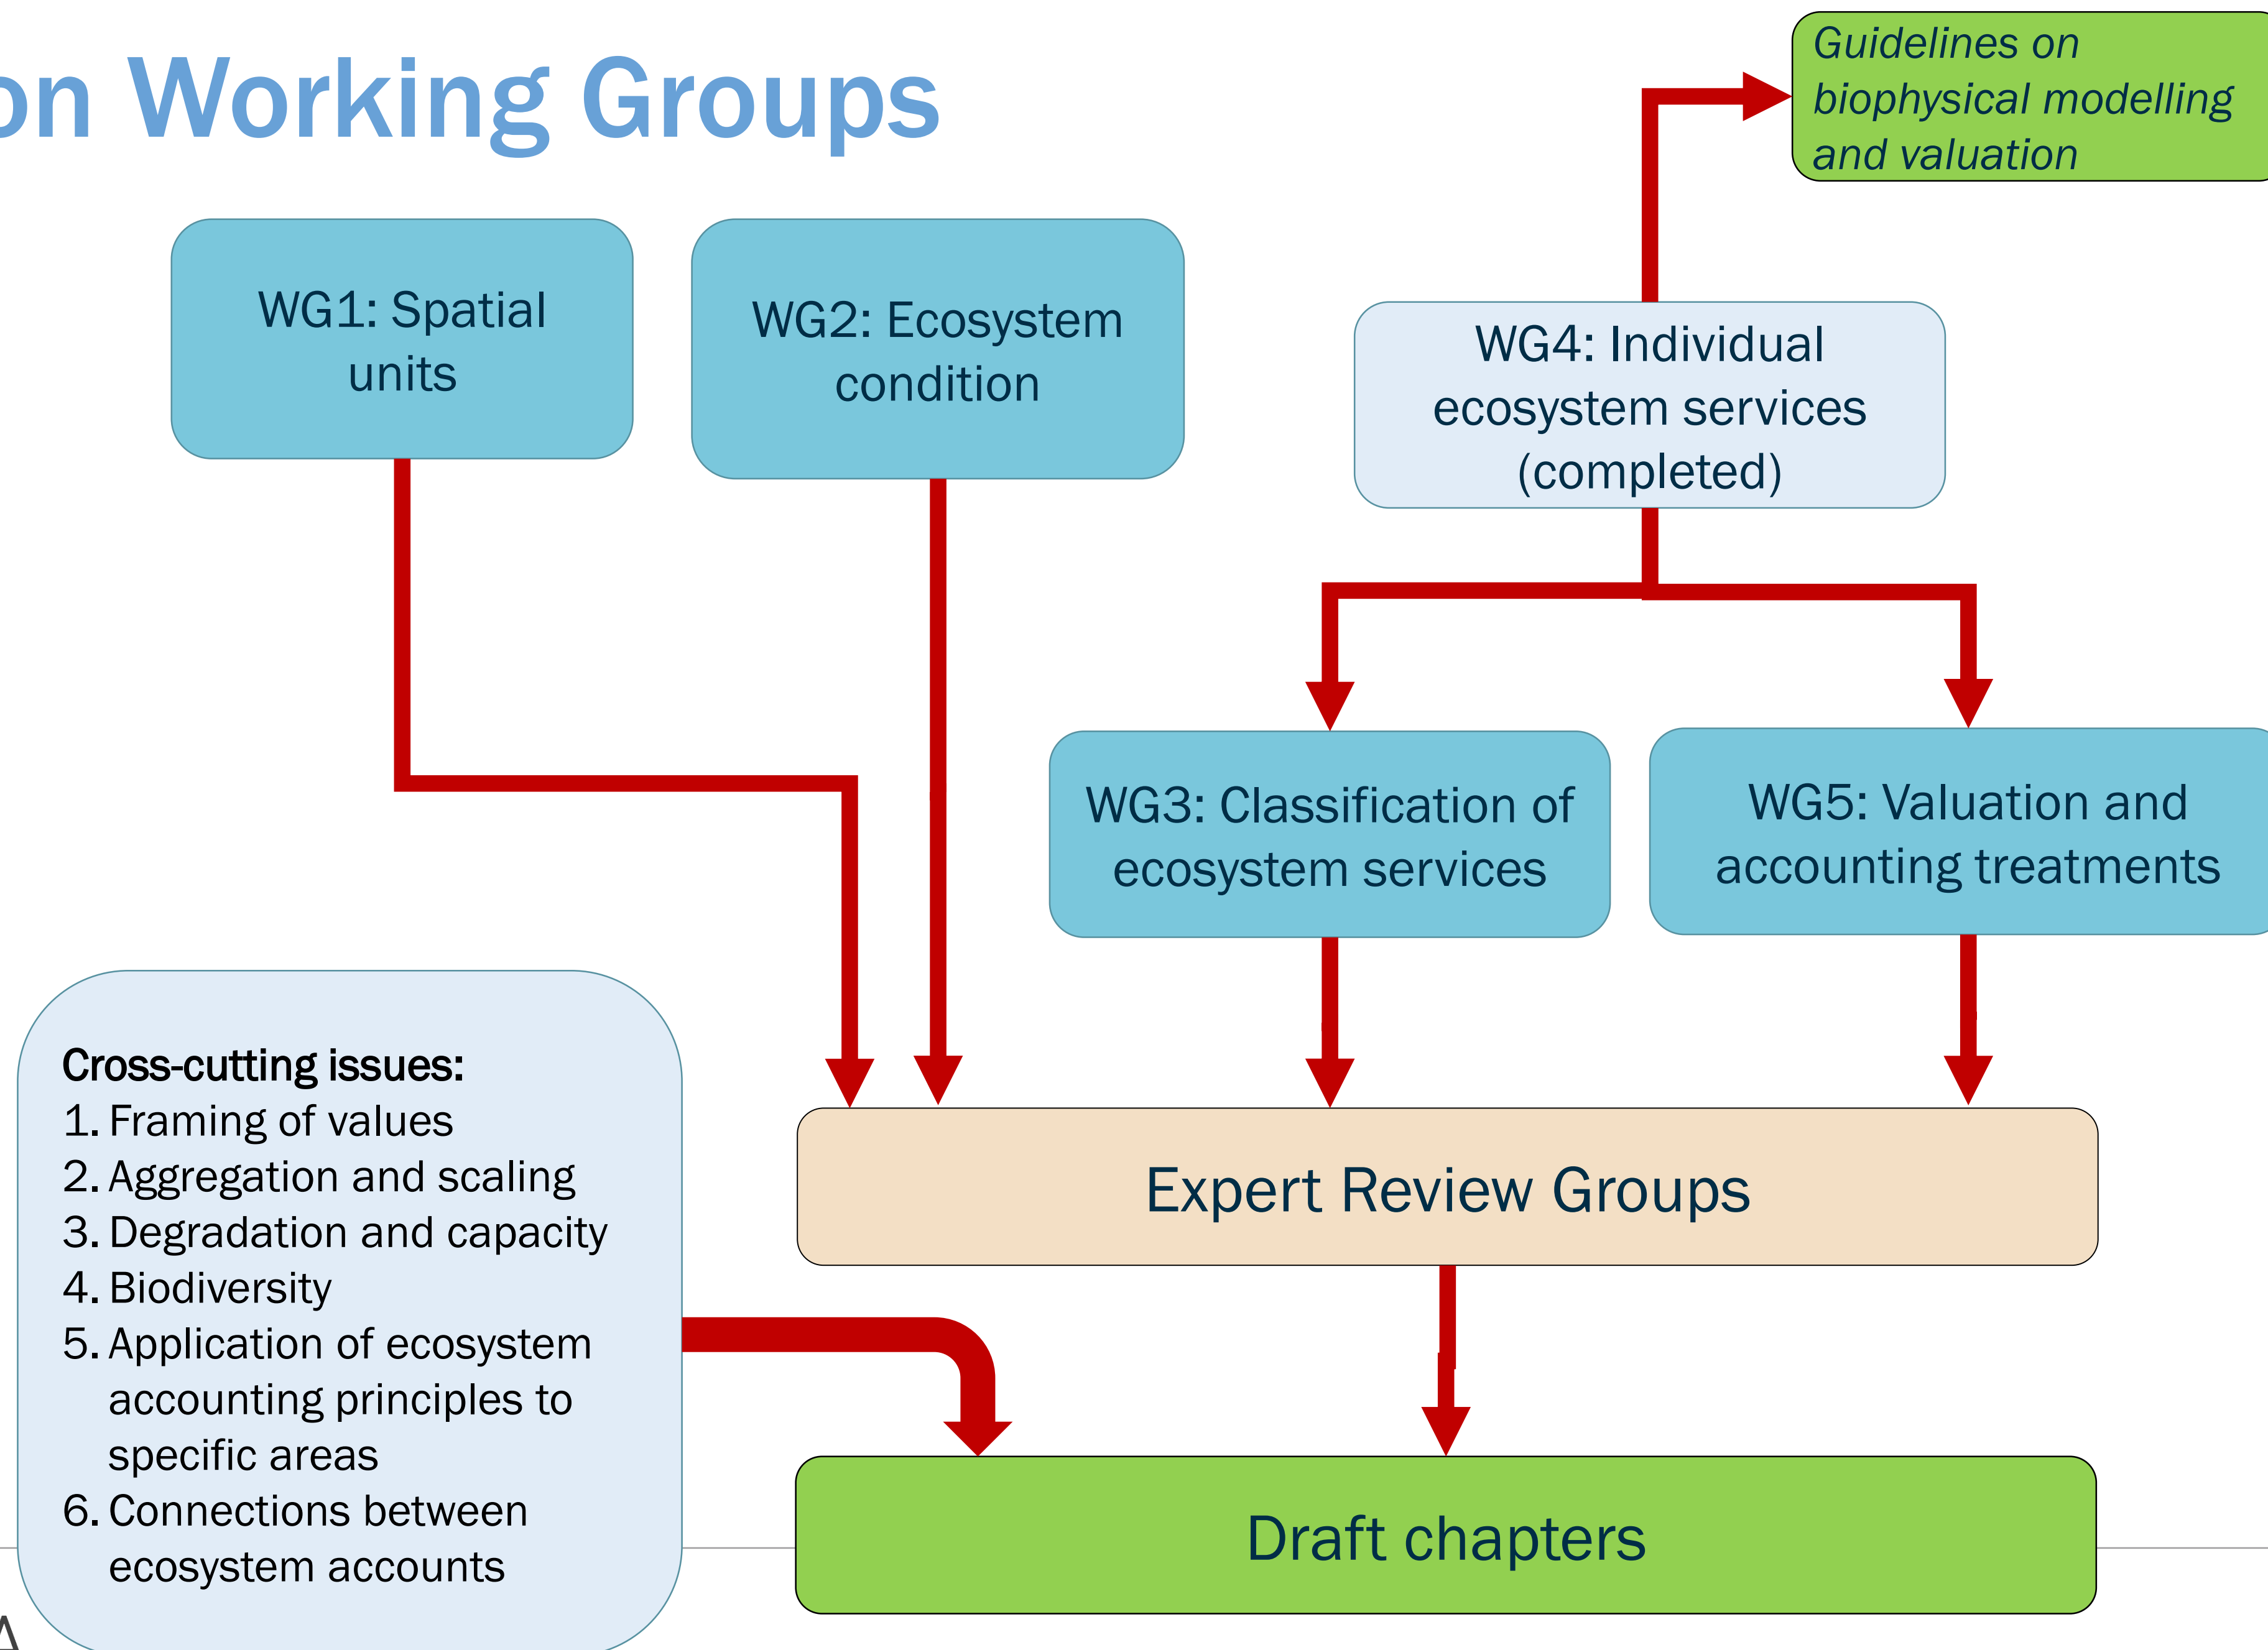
on Working Groups

Guidelines on biophysical modelling and valuation

WG1: Spatial units

WG2: Ecosystem condition

WG4: Individual ecosystem services (completed)

WG3: Classification of ecosystem services

WG5: Valuation and accounting treatments

Cross-cutting issues:
1. Framing of values
2. Aggregation and scaling
3. Degradation and capacity
4. Biodiversity
5. Application of ecosystem accounting principles to specific areas
6. Connections between ecosystem accounts

Expert Review Groups

Draft chapters